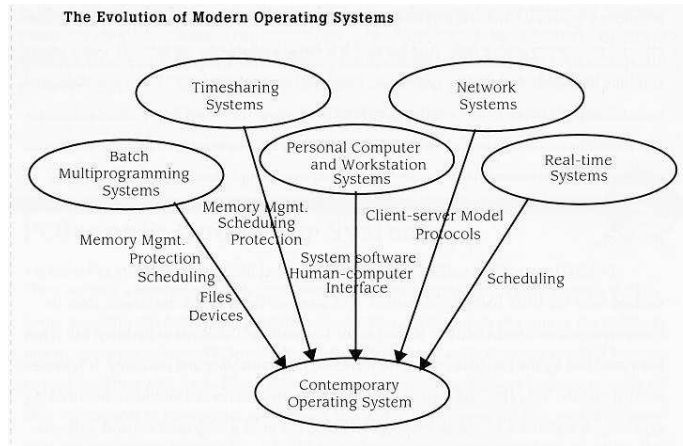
The Evolution of Modern Operating Systems

Timesharing Systems

Network Systems

Batch Multiprogramming Systems

Personal Computer and Workstation Systems

Real-time Systems

Memory Mgmt. Scheduling Protection

Memory Mgmt. Protection Scheduling Files Devices

Client-server Model Protocols

System software Human-computer Interface

Scheduling

Contemporary Operating System